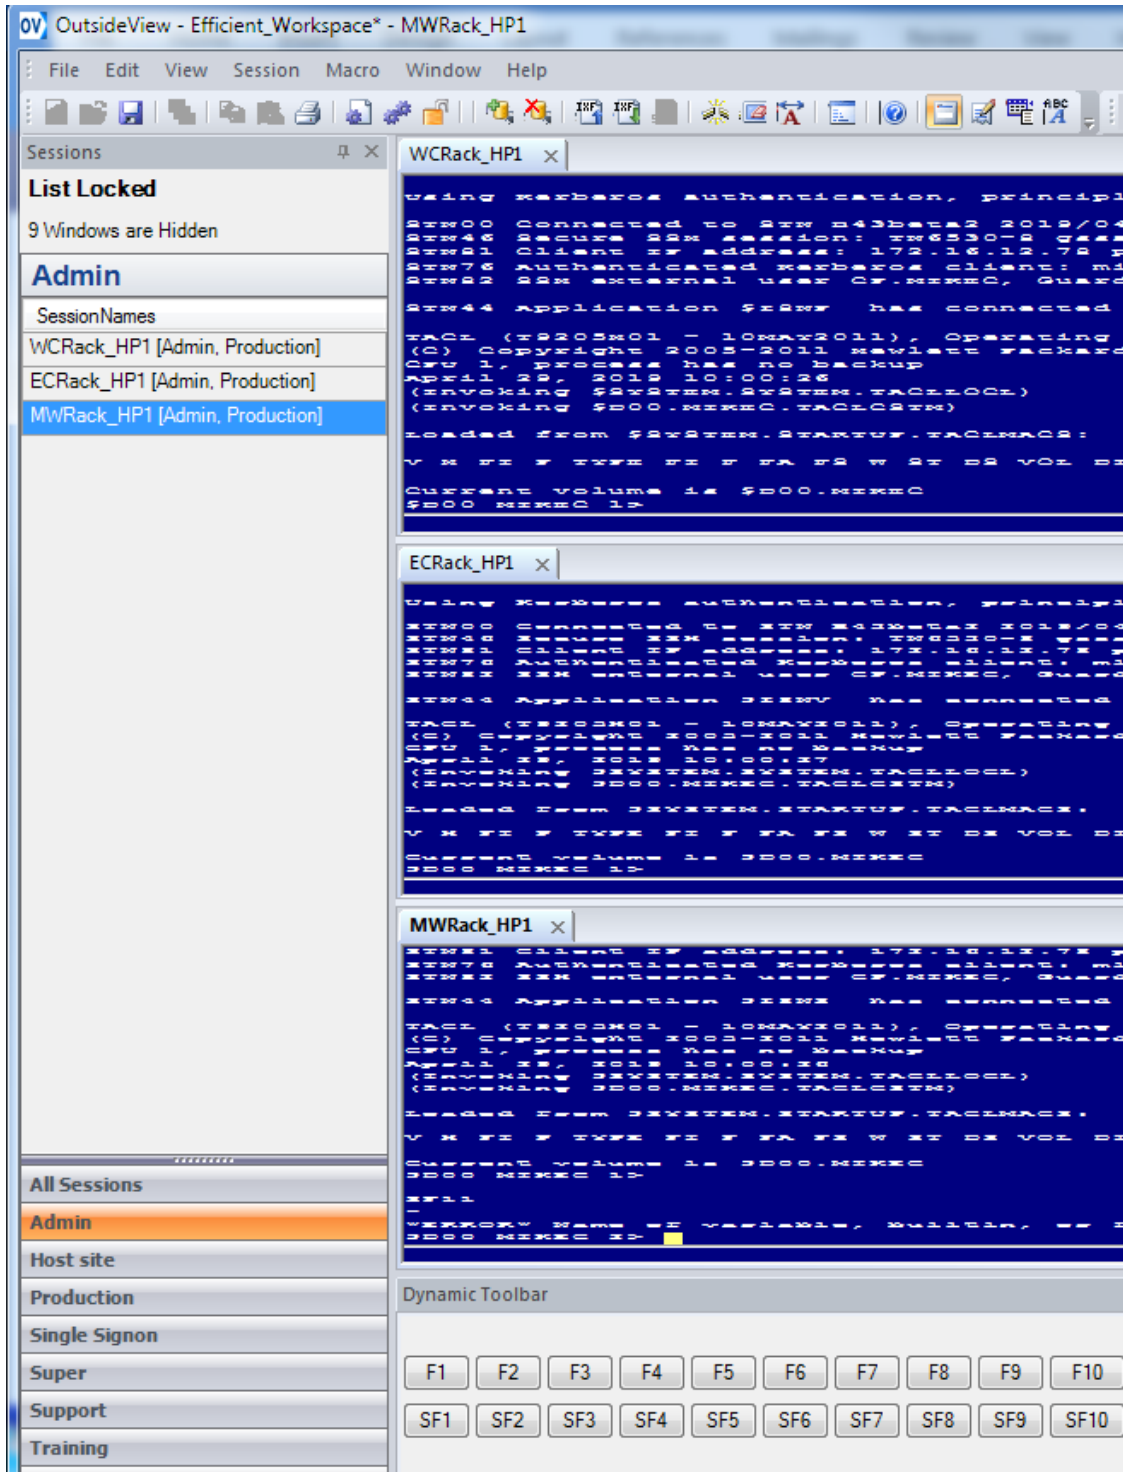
OV OutsideView - Efficient_Workspace* - MWRack_HP1

File Edit View Session Macro Window Help

Sessions

List Locked

9 Windows are Hidden

Admin

SessionNames

WCRack_HP1 [Admin, Production]

ECRack_HP1 [Admin, Production]

MWRack_HP1 [Admin, Production]

All Sessions

Admin

Host site

Production

Single Signon

Super

Support

Training

WCRack_HP1

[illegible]

ECRack_HP1

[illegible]

MWRack_HP1

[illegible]

Dynamic Toolbar

F1 F2 F3 F4 F5 F6 F7 F8 F9 F10

SF1 SF2 SF3 SF4 SF5 SF6 SF7 SF8 SF9 SF10